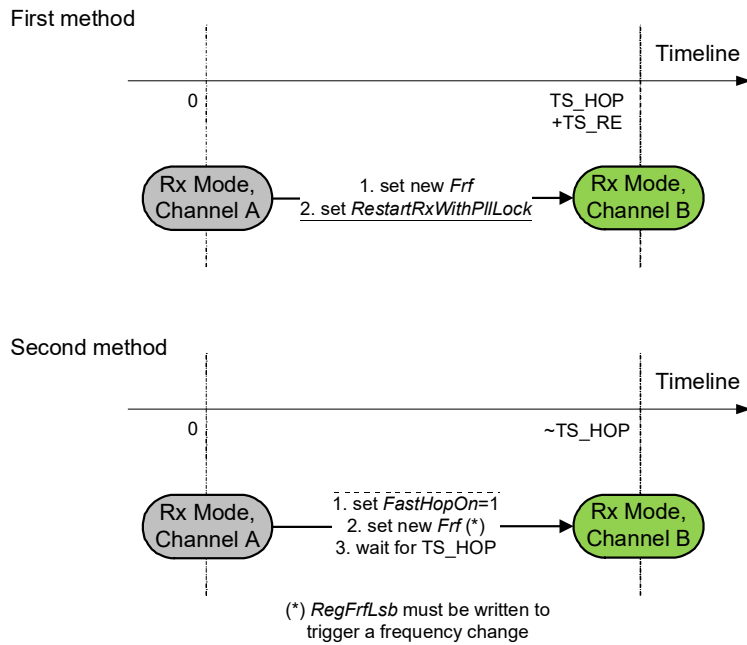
First method

Timeline

0

TS_HOP +TS_RE

Rx Mode, Channel A

1. set new *Frf*
2. set *RestartRxWithPllLock*

Rx Mode, Channel B

Second method

Timeline

0

~TS_HOP

Rx Mode, Channel A

1. set *FastHopOn*=1
2. set new *Frf* (\*)
3. wait for TS_HOP

Rx Mode, Channel B

(\*) *RegFrfLsb* must be written to trigger a frequency change